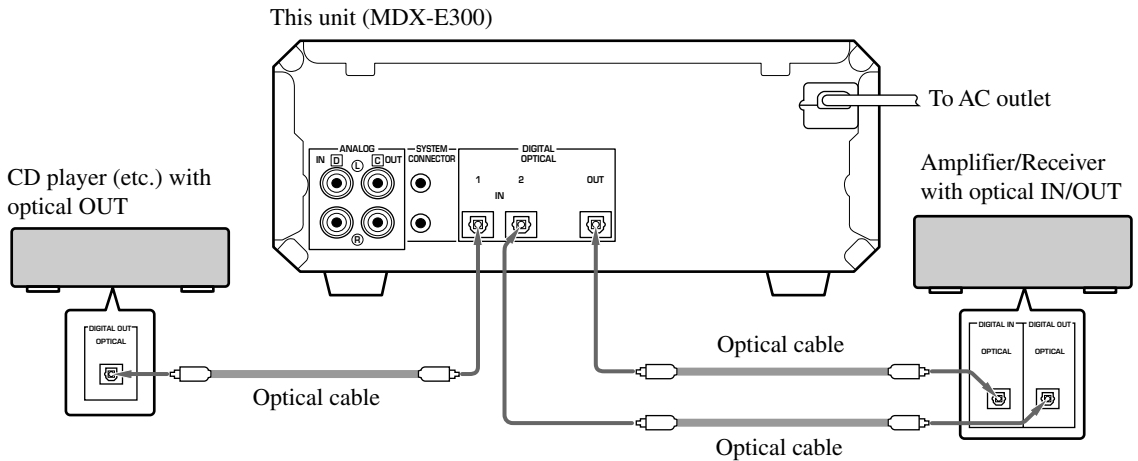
This unit (MDX-E300)

To AC outlet

ANALOG
IN D C OUT
L
R

SYSTEM CONNECTOR

DIGITAL OPTICAL
1 2 OUT
IN

CD player (etc.) with optical OUT

DIGITAL OUT
OPTICAL

Optical cable

Amplifier/Receiver with optical IN/OUT

DIGITAL IN
OPTICAL

DIGITAL OUT
OPTICAL

Optical cable

Optical cable